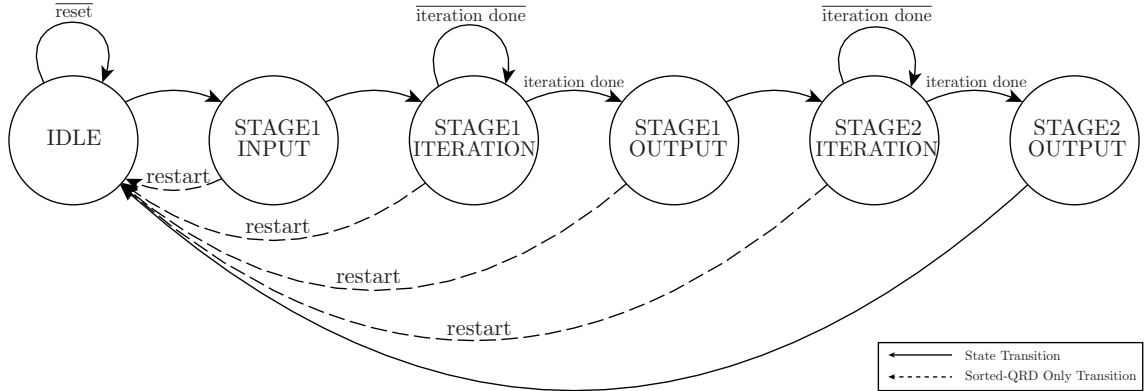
$\overline{\text{reset}}$

IDLE

STAGE1 INPUT

$\overline{\text{iteration done}}$

STAGE1 ITERATION

iteration done

STAGE1 OUTPUT

STAGE2 ITERATION

$\overline{\text{iteration done}}$

iteration done

STAGE2 OUTPUT

restart

restart

restart

restart

State Transition

Sorted-QRD Only Transition